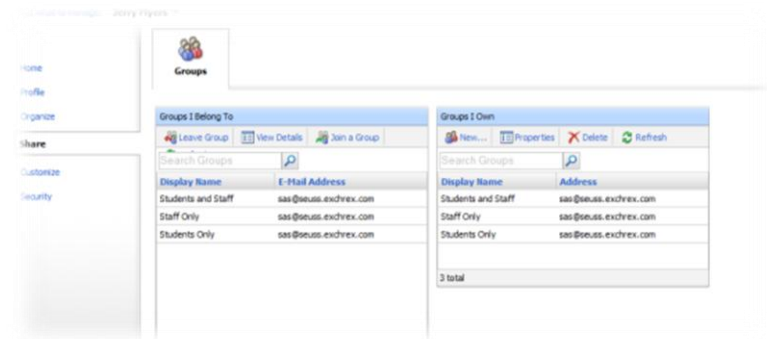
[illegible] Jerry Flyers

Home
Profile
Organize
Share
Customize
Security

Groups

Groups I Belong To

Leave Group | View Details | Join a Group

Search Groups

| Display Name | E-Mail Address |
|---|---|
| Students and Staff | sas@seuss.exchrex.com |
| Staff Only | sas@seuss.exchrex.com |
| Students Only | sas@seuss.exchrex.com |

Groups I Own

New... | Properties | Delete | Refresh

Search Groups

| Display Name | Address |
|---|---|
| Students and Staff | sas@seuss.exchrex.com |
| Staff Only | sas@seuss.exchrex.com |
| Students Only | sas@seuss.exchrex.com |

3 total